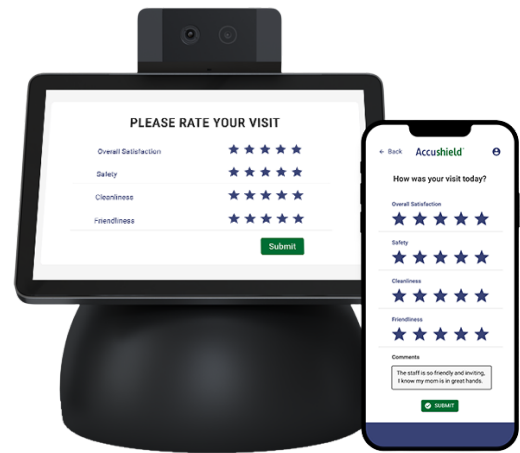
PLEASE RATE YOUR VISIT

Overall Satisfaction

Safety

Cleanliness

Friendliness

Submit

← Back Accushield

How was your visit today?

Overall Satisfaction

Safety

Cleanliness

Friendliness

Comments

The staff is so friendly and inviting, I know my mom is in great hands.

SUBMIT